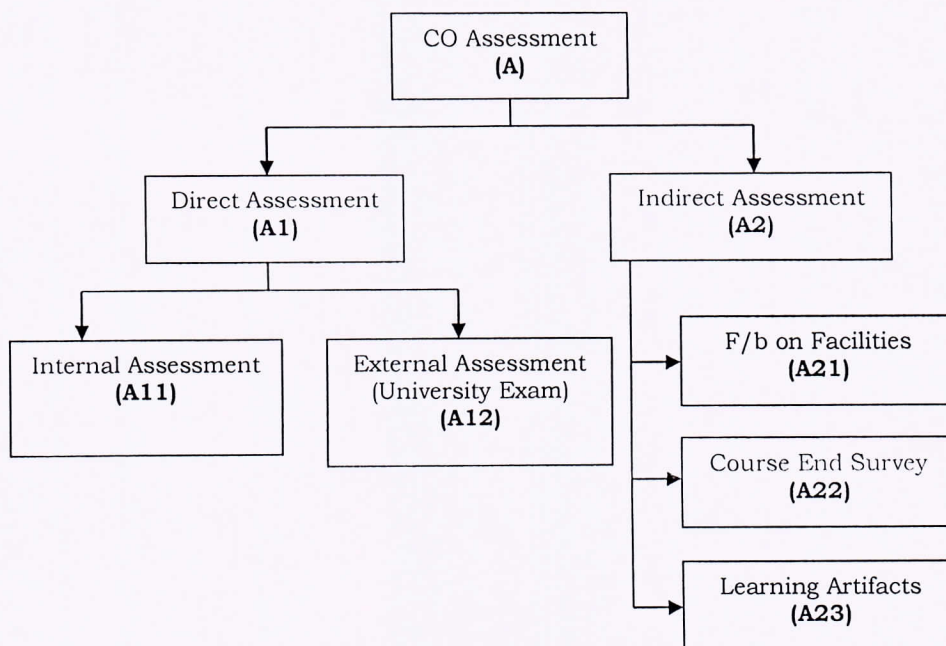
CO Assessment
(A)

Direct Assessment
(A1)

Indirect Assessment
(A2)

Internal Assessment
(A11)

External Assessment
(University Exam)
(A12)

F/b on Facilities
(A21)

Course End Survey
(A22)

Learning Artifacts
(A23)